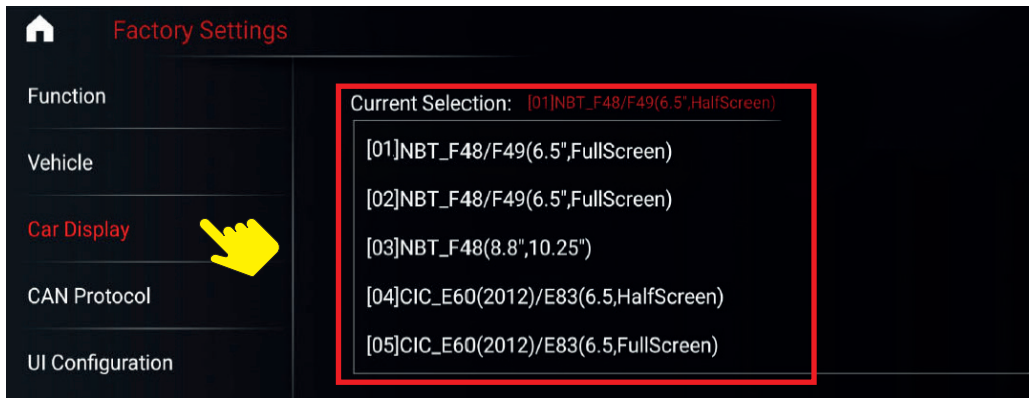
Factory Settings

Function

Vehicle

Car Display

CAN Protocol

UI Configuration

Current Selection: [01]NBT_F48/F49(6.5",HalfScreen)

[01]NBT_F48/F49(6.5",FullScreen)

[02]NBT_F48/F49(6.5",FullScreen)

[03]NBT_F48(8.8",10.25")

[04]CIC_E60(2012)/E83(6.5,HalfScreen)

[05]CIC_E60(2012)/E83(6.5,FullScreen)